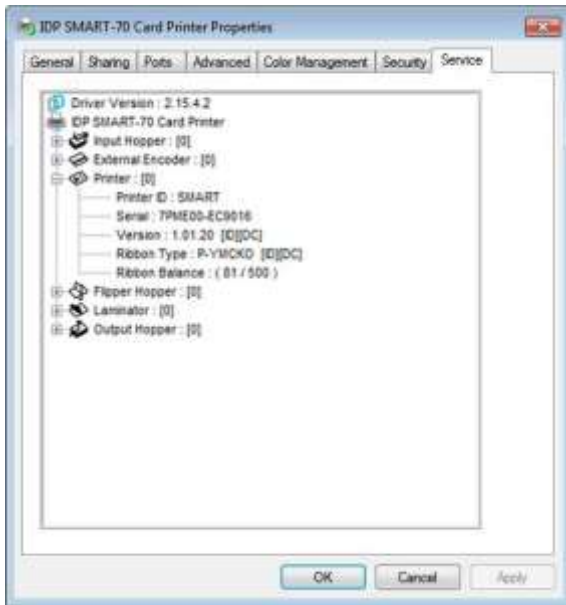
IDP SMART-70 Card Printer Properties

General | Sharing | Ports | Advanced | Color Management | Security | Service

Driver Version : 2.15.4.2
IDP SMART-70 Card Printer
Input Hopper : [0]
External Encoder : [0]
Printer : [0]
Printer ID : SMART
Serial : 7PME00-EC8016
Version : 1.01.20 [ID][DC]
Ribbon Type : P-YMCKO [ID][DC]
Ribbon Balance : ( 81 / 500 )
Flipper Hopper : [0]
Laminator : [0]
Output Hopper : [0]

OK | Cancel | Apply